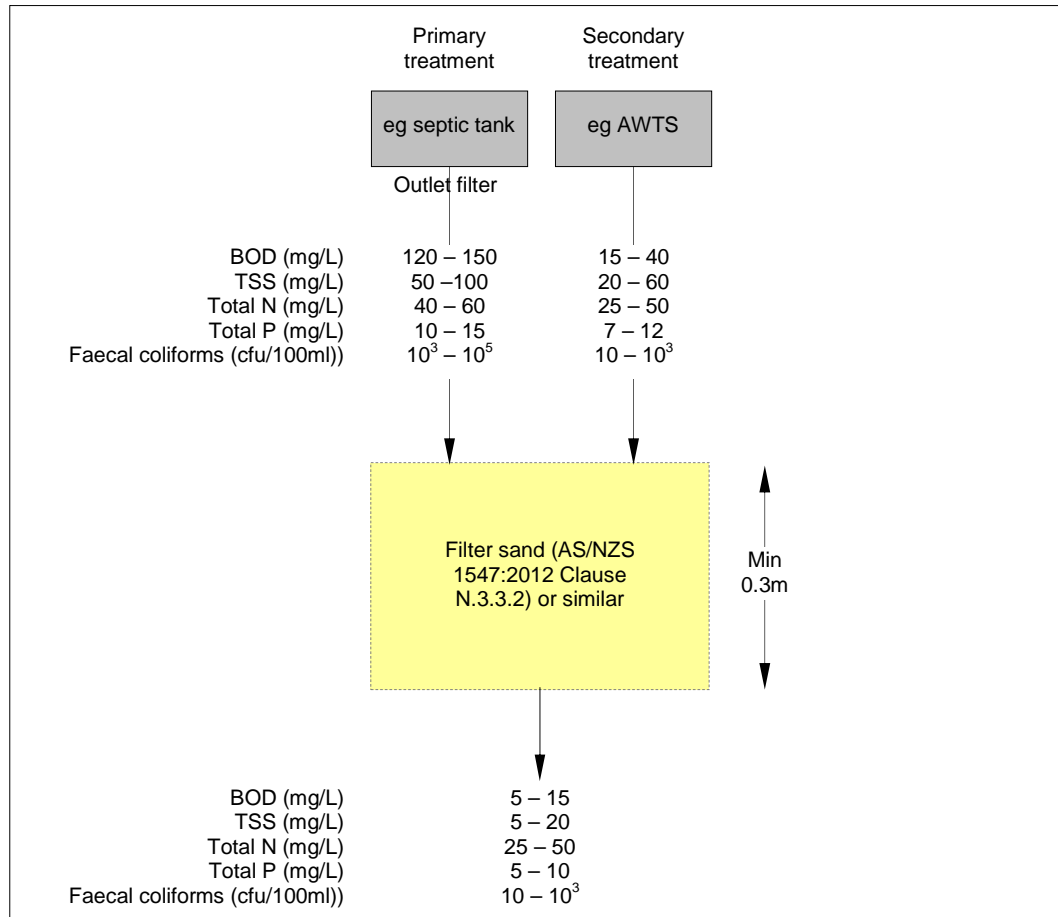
Primary treatment

Secondary treatment

eg septic tank

eg AWTS

Outlet filter

| | | |
|---|---|---|
| BOD (mg/L) | 120 – 150 | 15 – 40 |
| TSS (mg/L) | 50 –100 | 20 – 60 |
| Total N (mg/L) | 40 – 60 | 25 – 50 |
| Total P (mg/L) | 10 – 15 | 7 – 12 |
| Faecal coliforms (cfu/100ml)) | $10^3 – 10^5$ | $10 – 10^3$ |

Filter sand (AS/NZS 1547:2012 Clause N.3.3.2) or similar

Min 0.3m

| | |
|---|---|
| BOD (mg/L) | 5 – 15 |
| TSS (mg/L) | 5 – 20 |
| Total N (mg/L) | 25 – 50 |
| Total P (mg/L) | 5 – 10 |
| Faecal coliforms (cfu/100ml)) | $10 – 10^3$ |